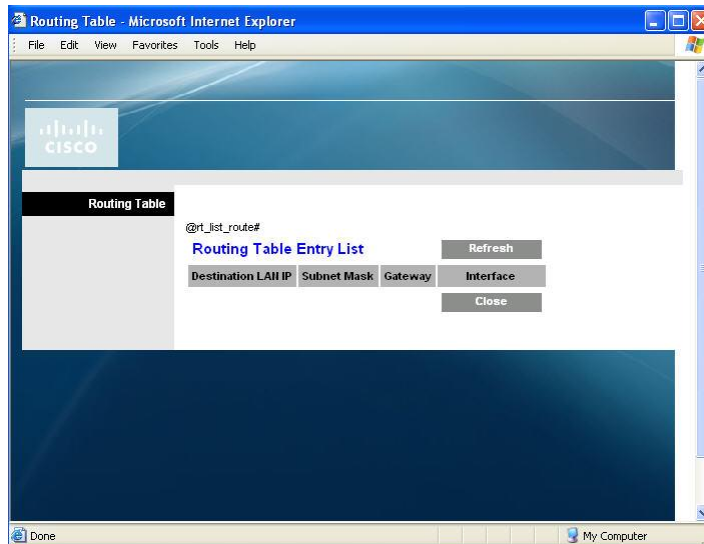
Routing Table - Microsoft Internet Explorer

File Edit View Favorites Tools Help

cisco

Routing Table

@rt_list_route#

Routing Table Entry List

Refresh

| Destination LAN IP | Subnet Mask | Gateway | Interface |
|---|---|---|---|

Close

Done

My Computer